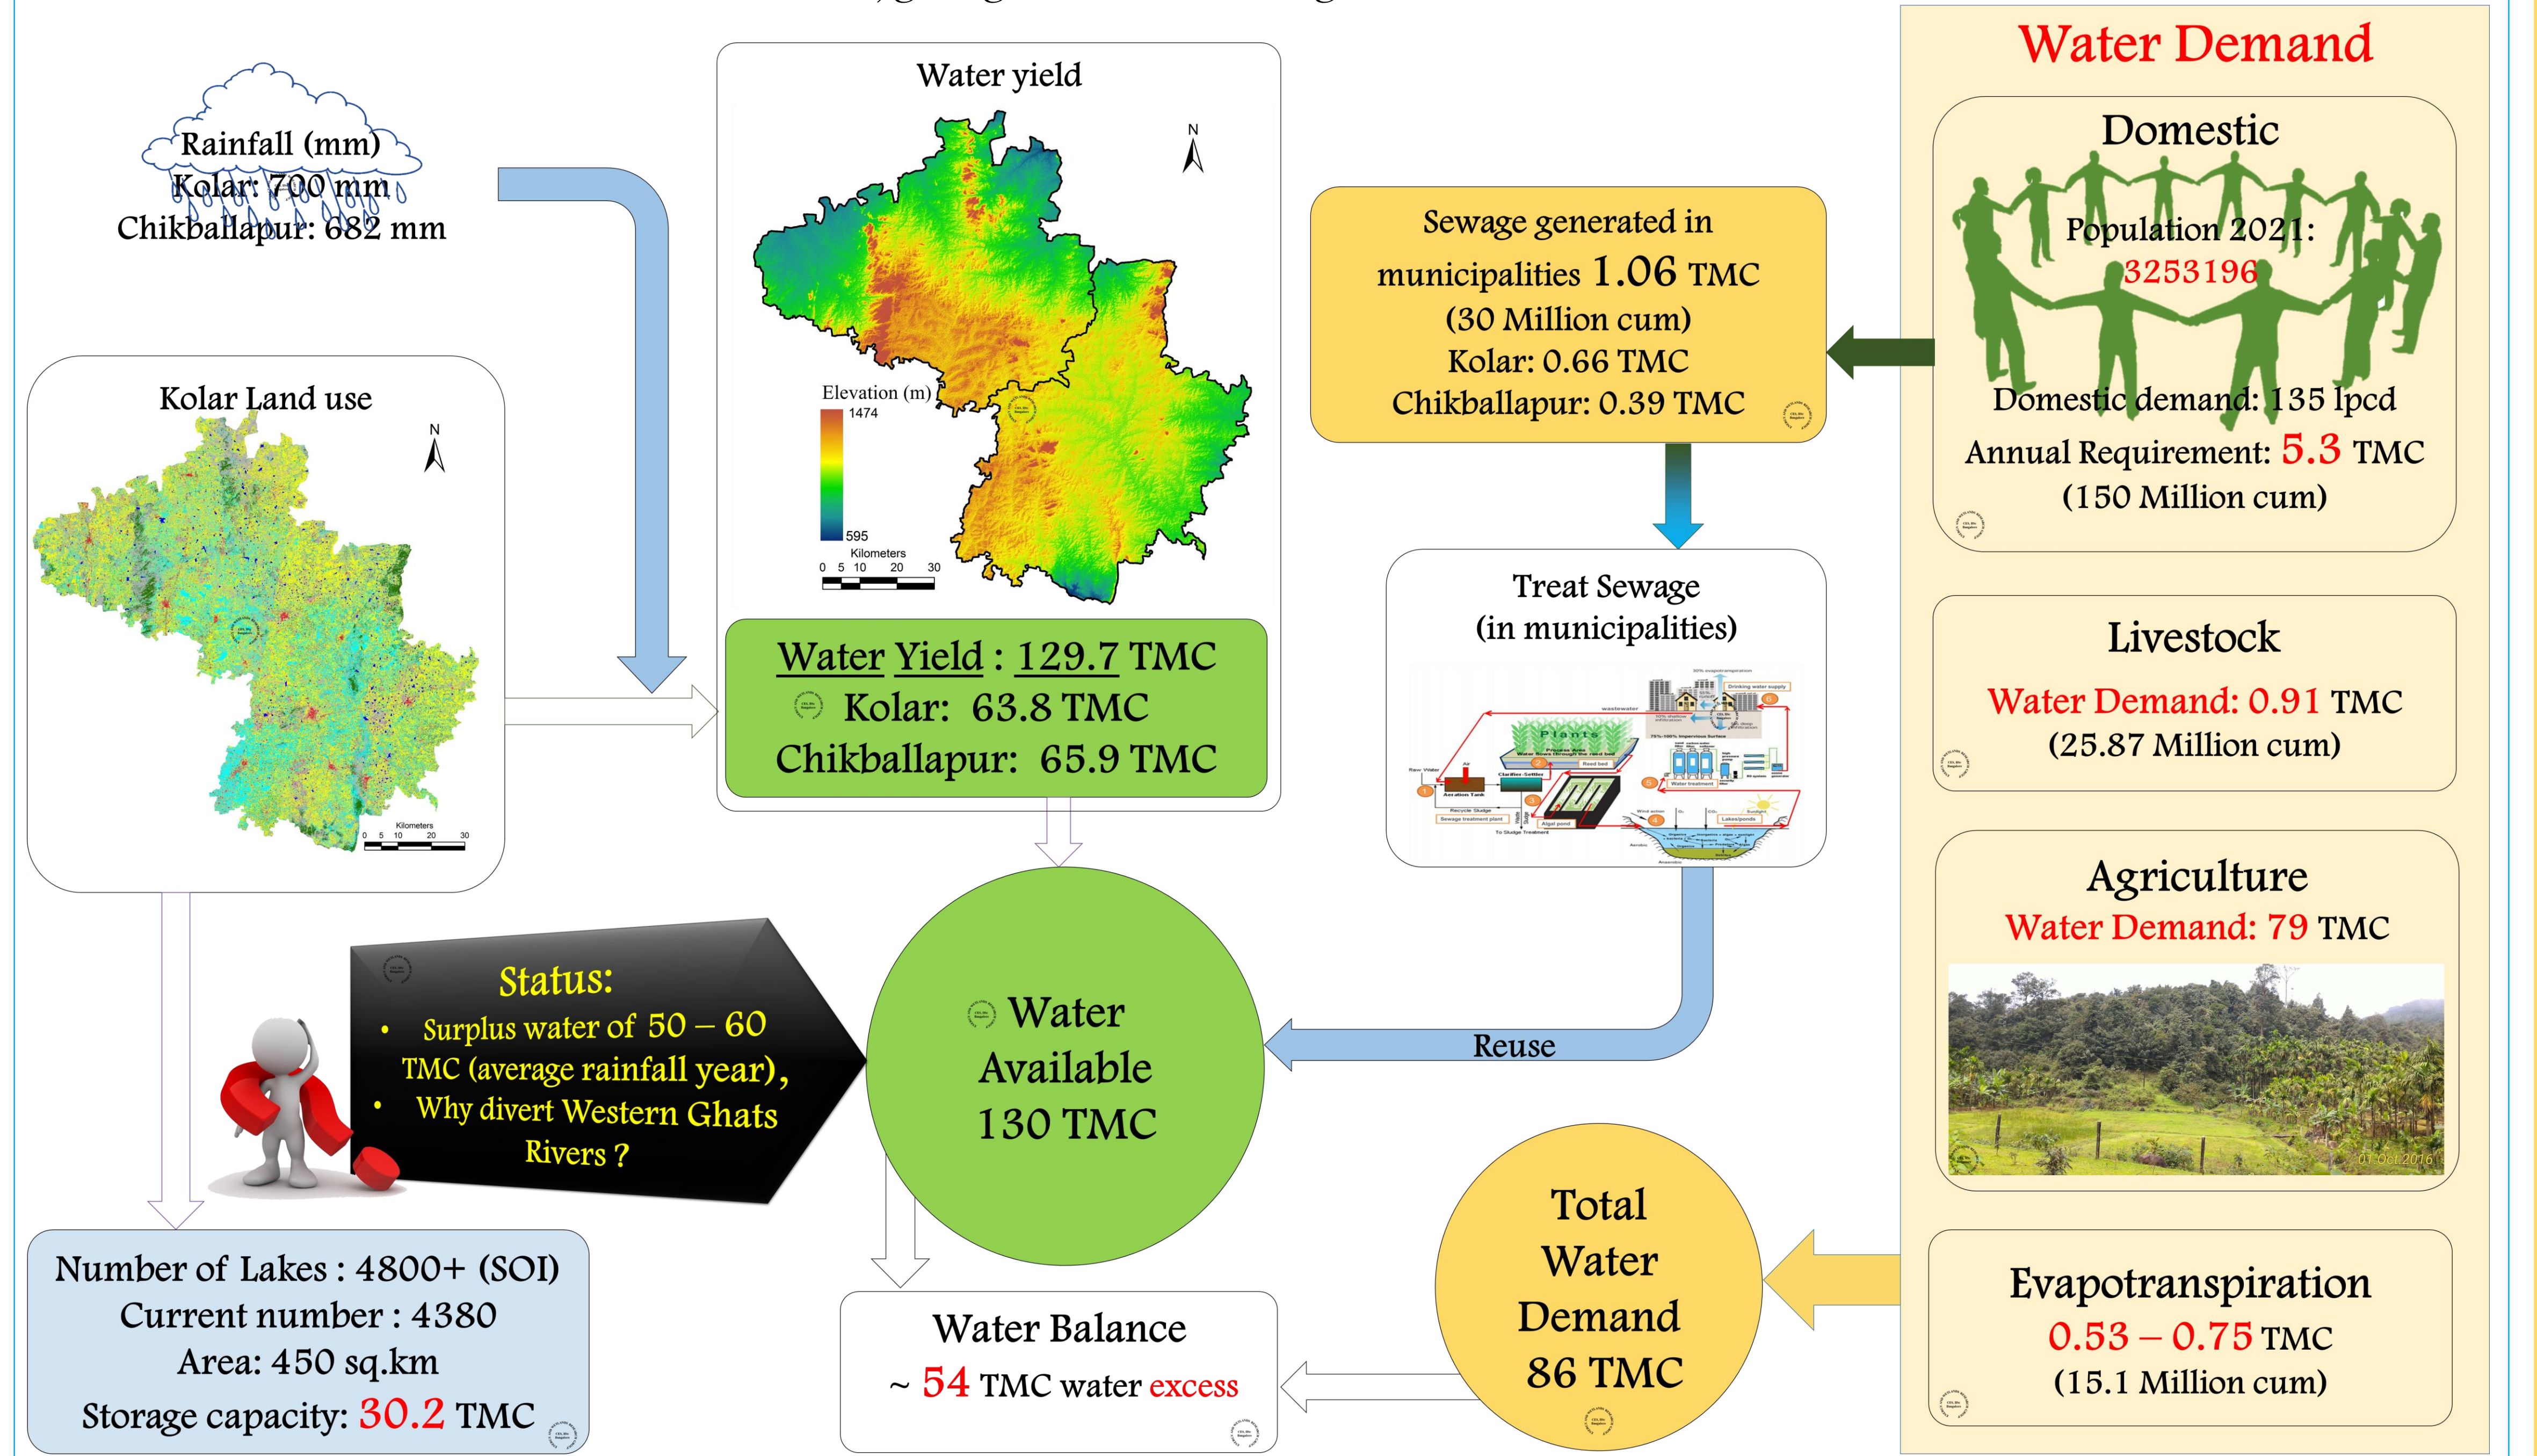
Rainfall (mm)
Kolar: 700 mm
Chikballapur: 682 mm

Water yield

Elevation (m)
1474
595
Kilometers
0 5 10 20 30

Water Yield : 129.7 TMC
Kolar: 63.8 TMC
Chikballapur: 65.9 TMC

Kolar Land use

Kilometers
0 5 10 20 30

Sewage generated in municipalities 1.06 TMC
(30 Million cum)
Kolar: 0.66 TMC
Chikballapur: 0.39 TMC

Treat Sewage
(in municipalities)

Water Demand

Domestic
Population 2021:
3253196
Domestic demand: 135 lpcd
Annual Requirement: 5.3 TMC
(150 Million cum)

Livestock
Water Demand: 0.91 TMC
(25.87 Million cum)

Agriculture
Water Demand: 79 TMC

Status:
• Surplus water of 50 – 60 TMC (average rainfall year),
• Why divert Western Ghats Rivers ?

Water Available 130 TMC

Reuse

Total Water Demand 86 TMC

Evapotranspiration
0.53 – 0.75 TMC
(15.1 Million cum)

Number of Lakes : 4800+ (SOI)
Current number : 4380
Area: 450 sq.km
Storage capacity: 30.2 TMC

Water Balance
~ 54 TMC water excess